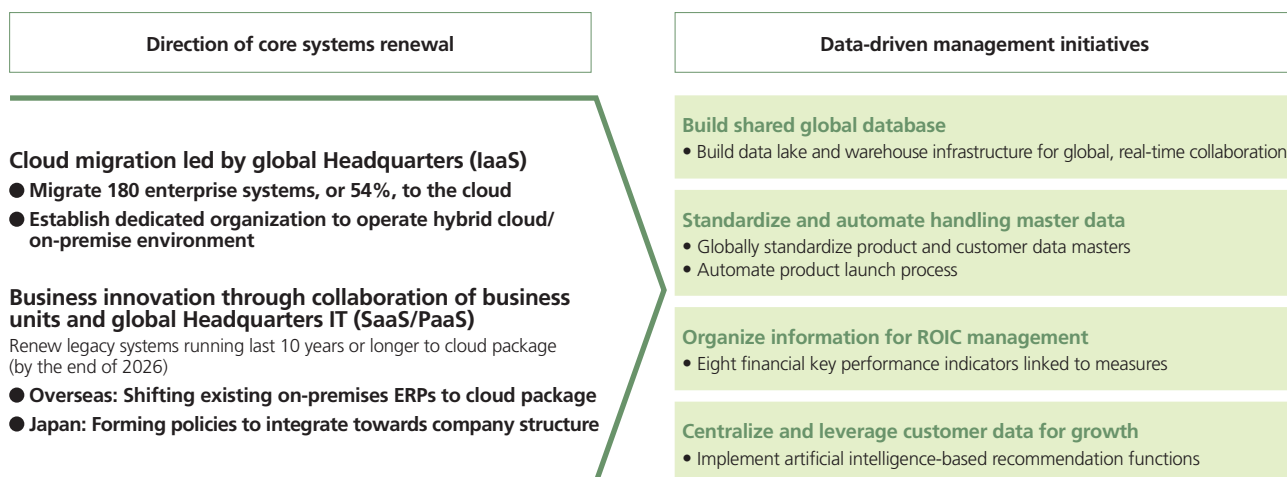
Direction of core systems renewal

Cloud migration led by global Headquarters (IaaS)
● Migrate 180 enterprise systems, or 54%, to the cloud
● Establish dedicated organization to operate hybrid cloud/ on-premise environment

Business innovation through collaboration of business units and global Headquarters IT (SaaS/PaaS)
Renew legacy systems running last 10 years or longer to cloud package (by the end of 2026)
● Overseas: Shifting existing on-premises ERPs to cloud package
● Japan: Forming policies to integrate towards company structure

Data-driven management initiatives

Build shared global database
• Build data lake and warehouse infrastructure for global, real-time collaboration

Standardize and automate handling master data
• Globally standardize product and customer data masters
• Automate product launch process

Organize information for ROIC management
• Eight financial key performance indicators linked to measures

Centralize and leverage customer data for growth
• Implement artificial intelligence-based recommendation functions